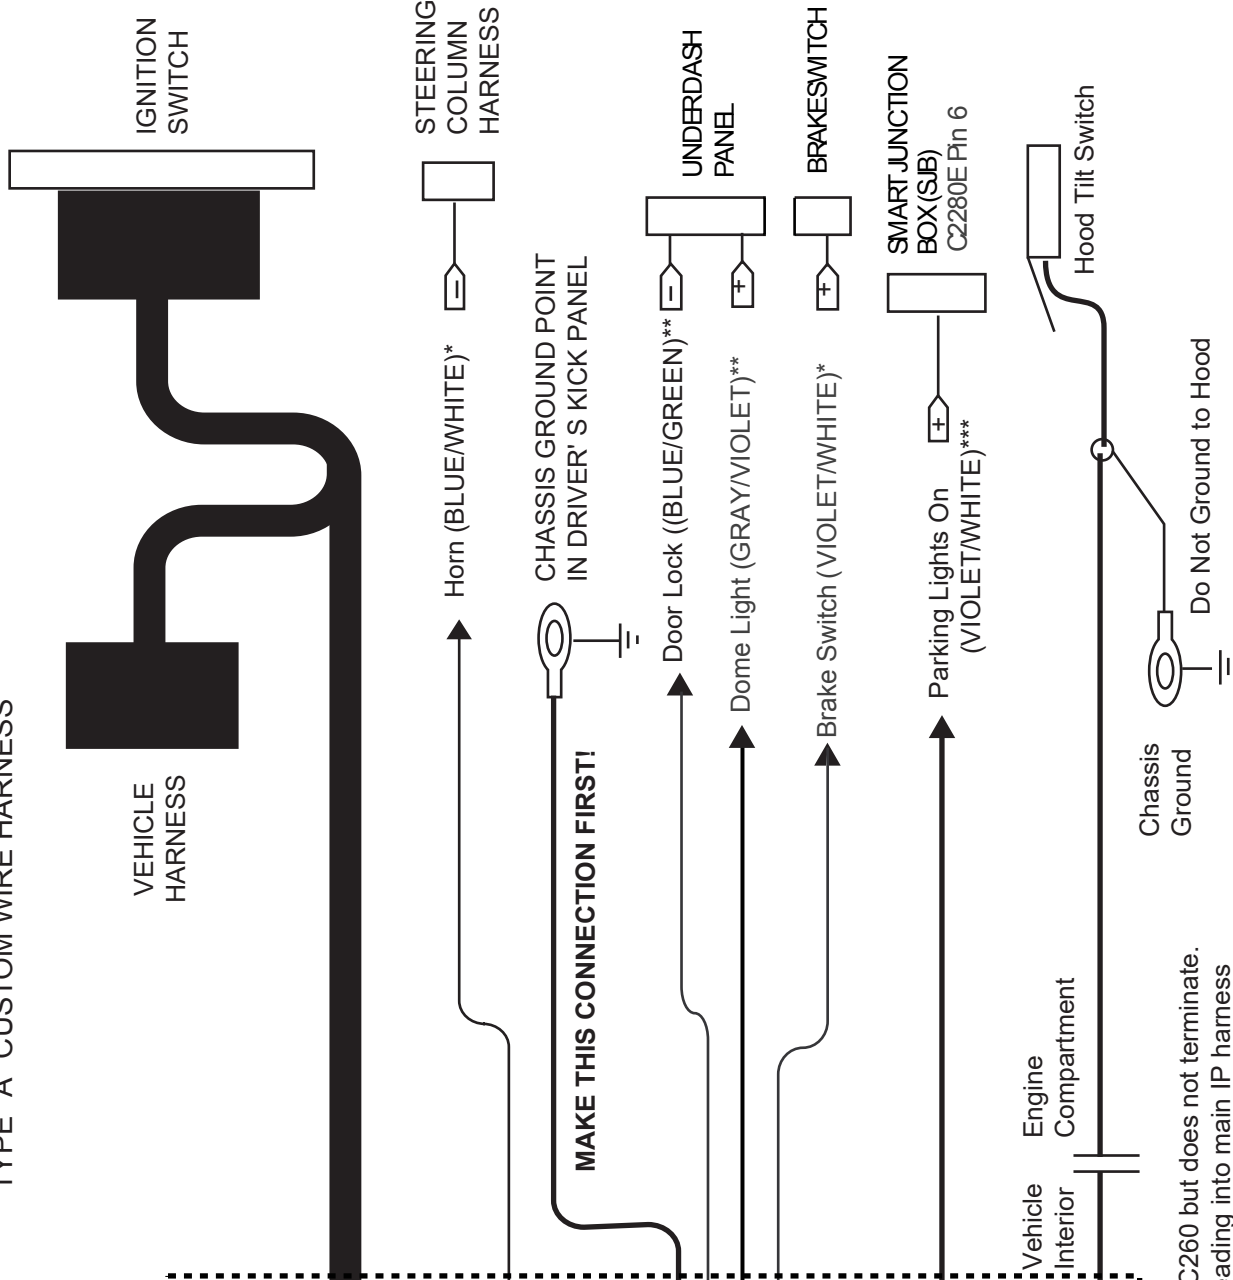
TYPE "A" CUSTOM WIRE HARNESS

IGNITION SWITCH

VEHICLE HARNESS

STEERING COLUMN HARNESS

Horn (BLUE/WHITE)*

−

CHASSIS GROUND POINT IN DRIVER'S KICK PANEL

MAKE THIS CONNECTION FIRST!

UNDERDASH PANEL

Door Lock ((BLUE/GREEN)**

−

Dome Light (GRAY/VIOLET)**

+

BRAKESWITCH

Brake Switch (VIOLET/WHITE)*

+

SMART JUNCTION BOX(SJB) C2280E Pin 6

Parking Lights On (VIOLET/WHITE)***

+

Hood Tilt Switch

Do Not Ground to Hood

Chassis Ground

Engine Compartment

Vehicle Interior

C260 but does not terminate.
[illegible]ading into main IP harness